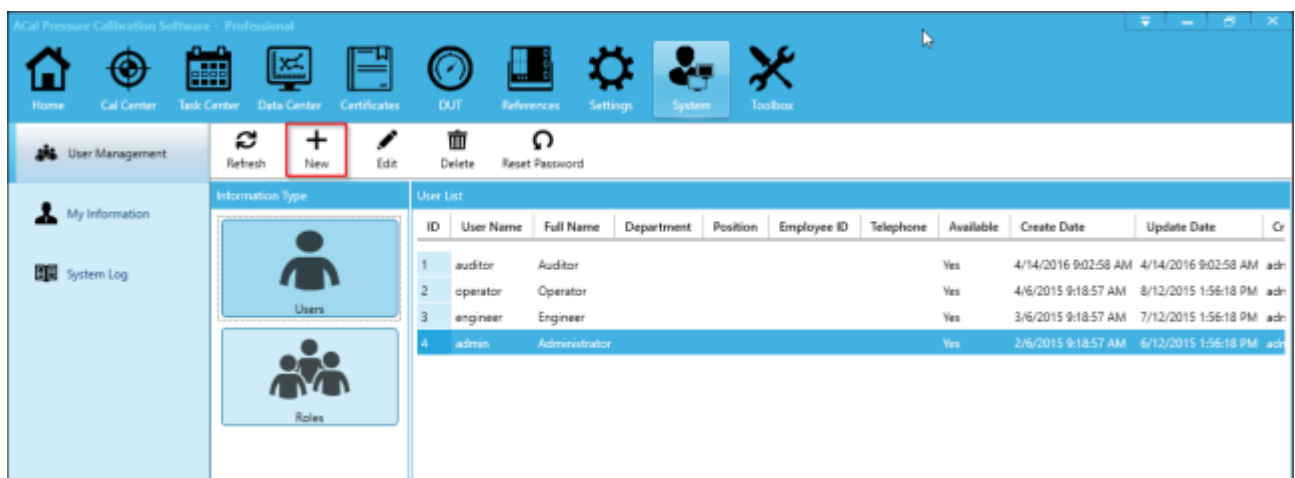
ACal Pressure Calibration Software - Professional

Home Cal Center Task Center Data Center Certificates DUT References Settings System Toolbox

User Management

My Information

System Log

Refresh New Edit Delete Reset Password

Information Type

Users

Roles

User List

| ID | User Name | Full Name | Department | Position | Employee ID | Telephone | Available | Create Date | Update Date | Cr |
|---|---|---|---|---|---|---|---|---|---|---|
| 1 | auditor | Auditor | | | | | Yes | 4/14/2016 9:02:58 AM | 4/14/2016 9:02:58 AM | adn |
| 2 | operator | Operator | | | | | Yes | 4/6/2015 9:18:57 AM | 8/12/2015 1:56:18 PM | adn |
| 3 | engineer | Engineer | | | | | Yes | 3/6/2015 9:18:57 AM | 7/12/2015 1:56:18 PM | adn |
| 4 | admin | Administrator | | | | | Yes | 2/6/2015 9:18:57 AM | 6/12/2015 1:56:18 PM | adn |